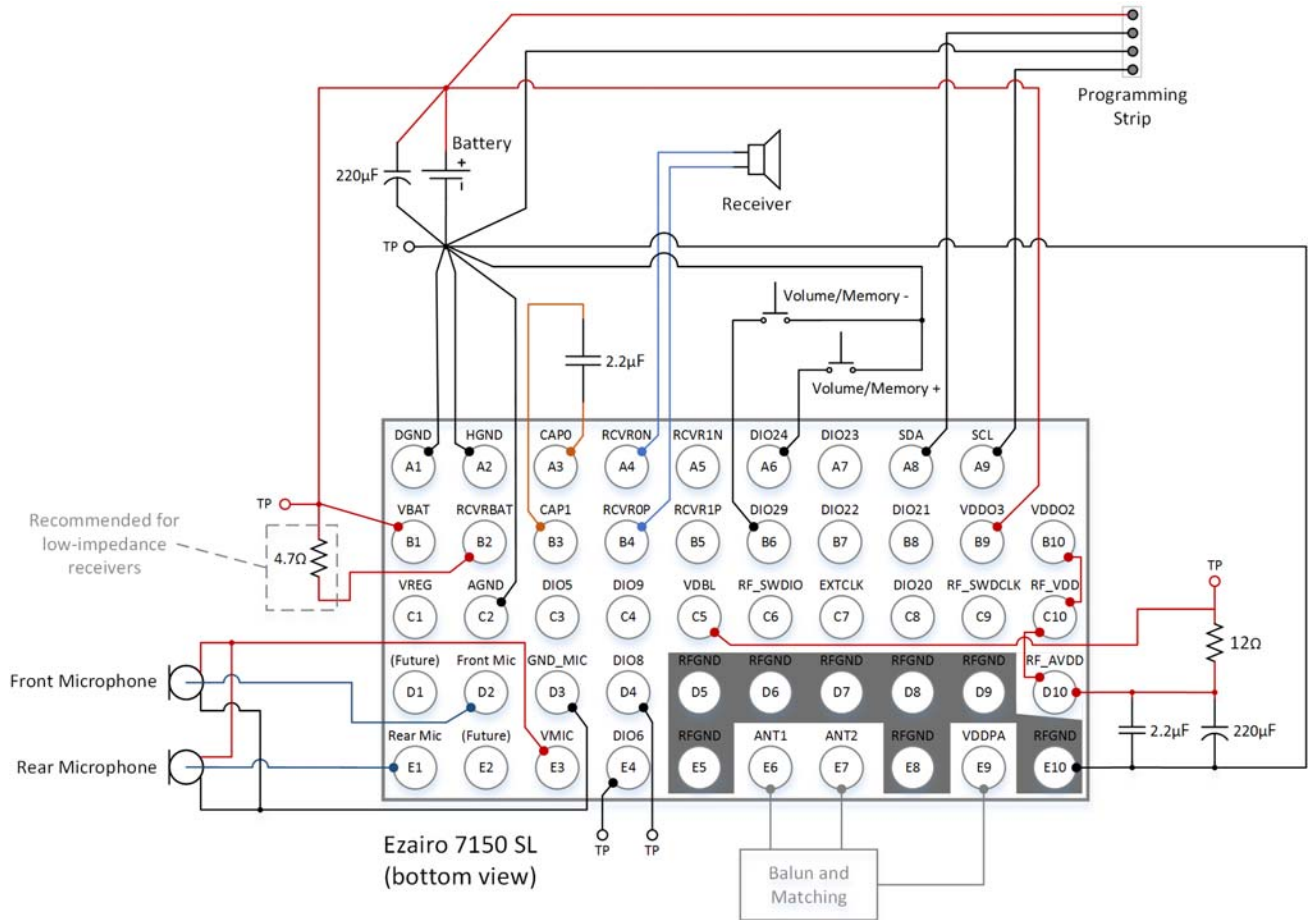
Programming Strip

Battery
220µF
+

Receiver

TP

Volume/Memory -

2.2µF

Volume/Memory +

DGND HGND CAP0 RCVR0N RCVR1N DIO24 DIO23 SDA SCL
A1 A2 A3 A4 A5 A6 A7 A8 A9

TP
VBAT RCVRBAT CAP1 RCVR0P RCVR1P DIO29 DIO22 DIO21 VDDO3 VDDO2
B1 B2 B3 B4 B5 B6 B7 B8 B9 B10

Recommended for low-impedance receivers
4.7Ω

VREG AGND DIO5 DIO9 VDBL RF_SWDIO EXTCLK DIO20 RF_SWDCLK RF_VDD
C1 C2 C3 C4 C5 C6 C7 C8 C9 C10

TP
12Ω

Front Microphone
(Future) Front Mic GND_MIC DIO8 RFGND RFGND RFGND RFGND RFGND RF_AVDD
D1 D2 D3 D4 D5 D6 D7 D8 D9 D10

Rear Microphone
Rear Mic (Future) VMIC DIO6 RFGND ANT1 ANT2 RFGND VDDPA RFGND
E1 E2 E3 E4 E5 E6 E7 E8 E9 E10

2.2µF 220µF

Ezairo 7150 SL
(bottom view)

TP TP

Balun and Matching